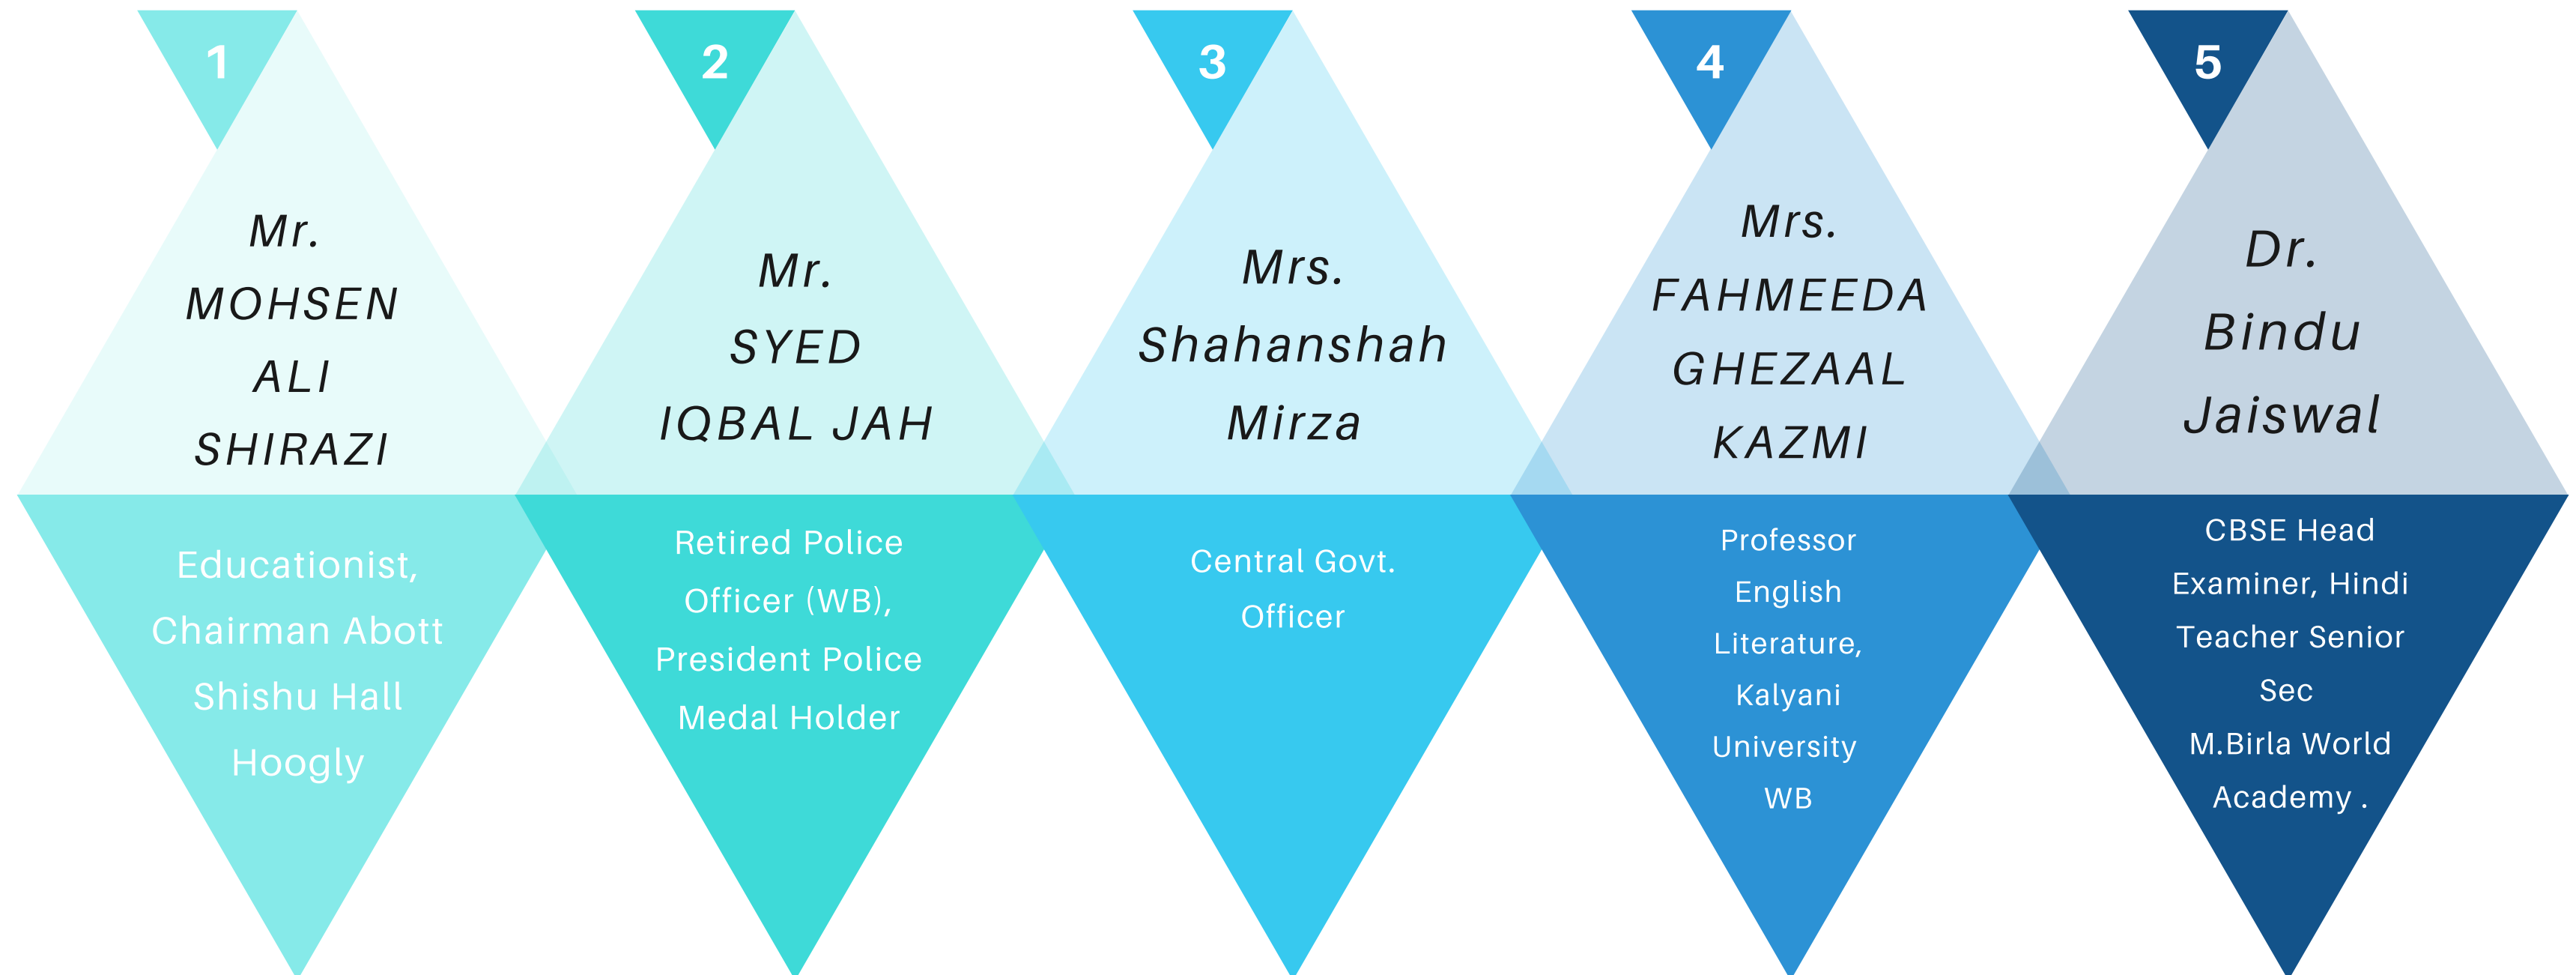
1

Mr. MOHSEN ALI SHIRAZI

Educationist, Chairman Abott Shishu Hall Hoogly

2

Mr. SYED IQBAL JAH

Retired Police Officer (WB), President Police Medal Holder

3

Mrs. Shahanshah Mirza

Central Govt. Officer

4

Mrs. FAHMEEDA GHEZAAL KAZMI

Professor English Literature, Kalyani University WB

5

Dr. Bindu Jaiswal

CBSE Head Examiner, Hindi Teacher Senior Sec M.Birla World Academy .